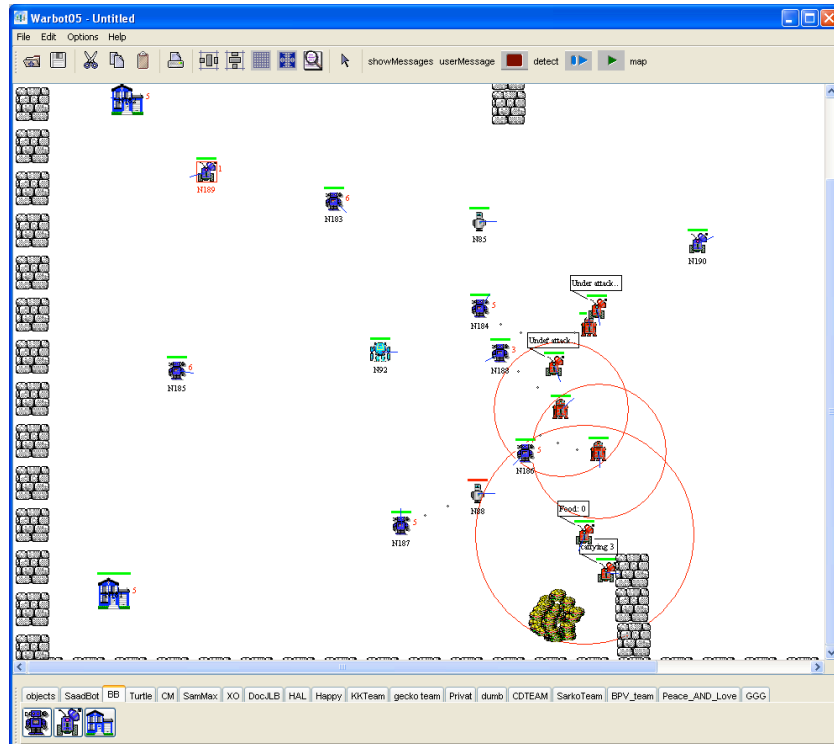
Warbot05 - Untitled

File Edit Options Help

showMessages userMessage detect map

5

1
N189

6
N183

N85

N190

Under attack...

5
N184

Under attack...

6
N185

N92

5
N188

5
N186

N88

Food: 0

5
N187

carrying 3

5

objects SaadBot BB Turtle CM SamMax XO DocJLB HAL Happy KKTeam gecko team Privat dumb CDTEAM SarkoTeam BPV_team Peace_AND_Love GGG